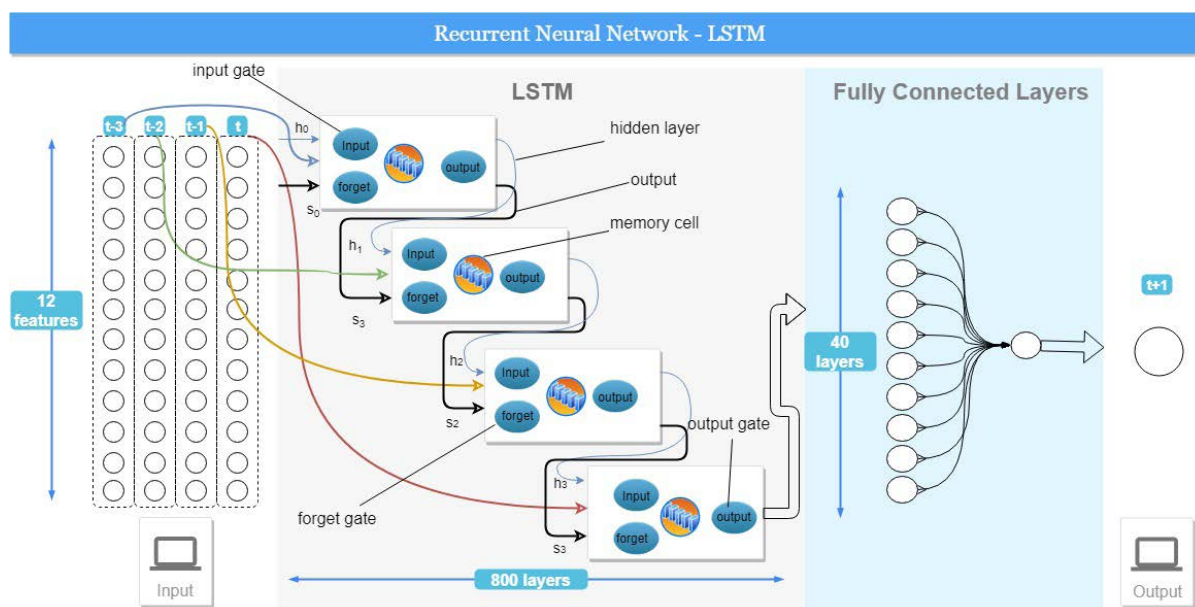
Recurrent Neural Network - LSTM

input gate

LSTM

Fully Connected Layers

t-3 t-2 t-1 t

$h_0$

Input
forget
output

$s_0$

hidden layer

output

memory cell

$h_1$

Input
forget
output

$s_3$

12 features

$h_2$

Input
forget
output

$s_2$

40 layers

t+1

output gate

$h_3$

Input
forget
output

$s_3$

forget gate

Input

800 layers

Output